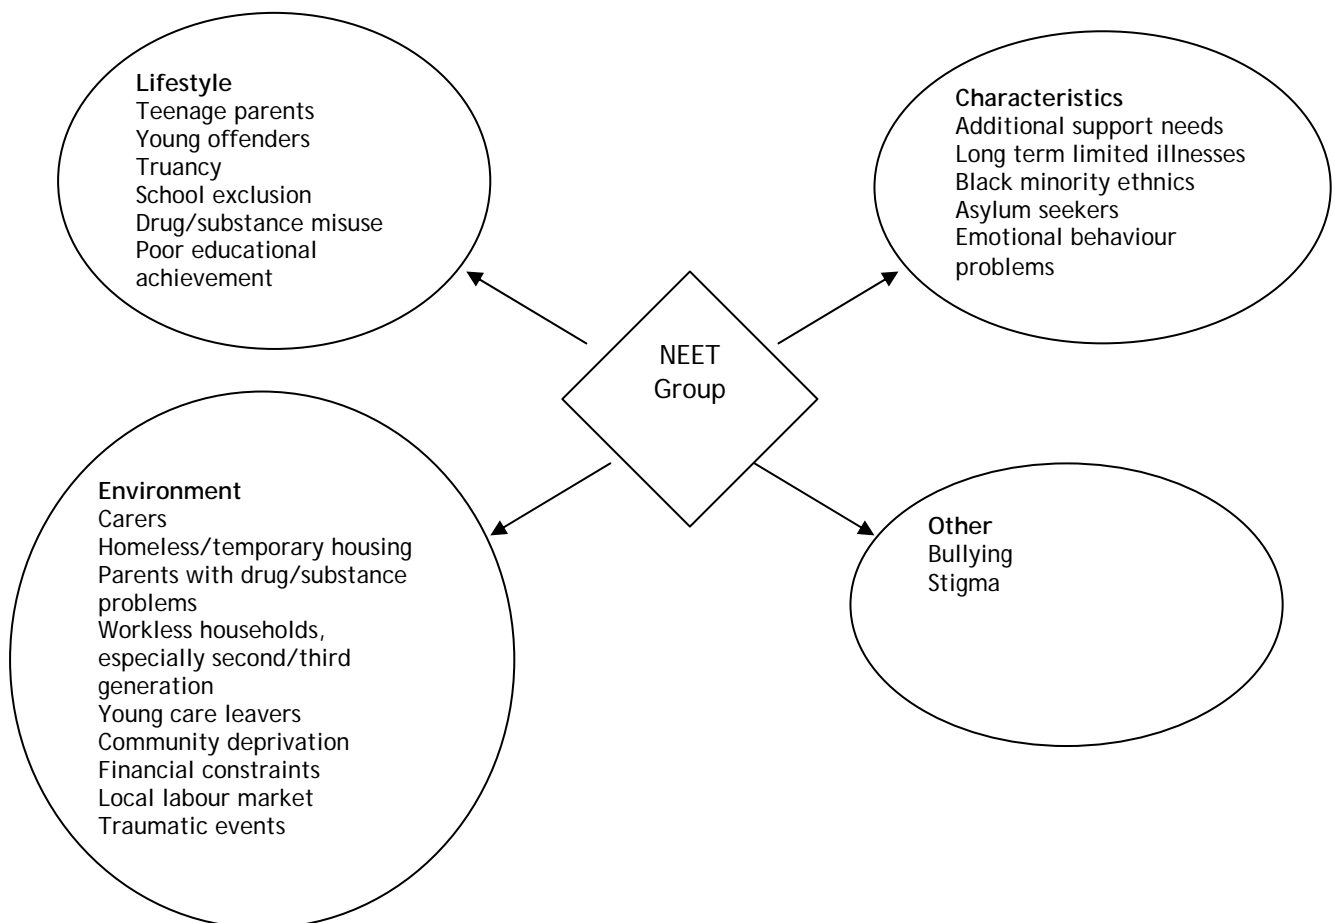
Lifestyle
Teenage parents
Young offenders
Truancy
School exclusion
Drug/substance misuse
Poor educational achievement

Characteristics
Additional support needs
Long term limited illnesses
Black minority ethnics
Asylum seekers
Emotional behaviour problems

NEET Group

Environment
Carers
Homeless/temporary housing
Parents with drug/substance problems
Workless households, especially second/third generation
Young care leavers
Community deprivation
Financial constraints
Local labour market
Traumatic events

Other
Bullying
Stigma